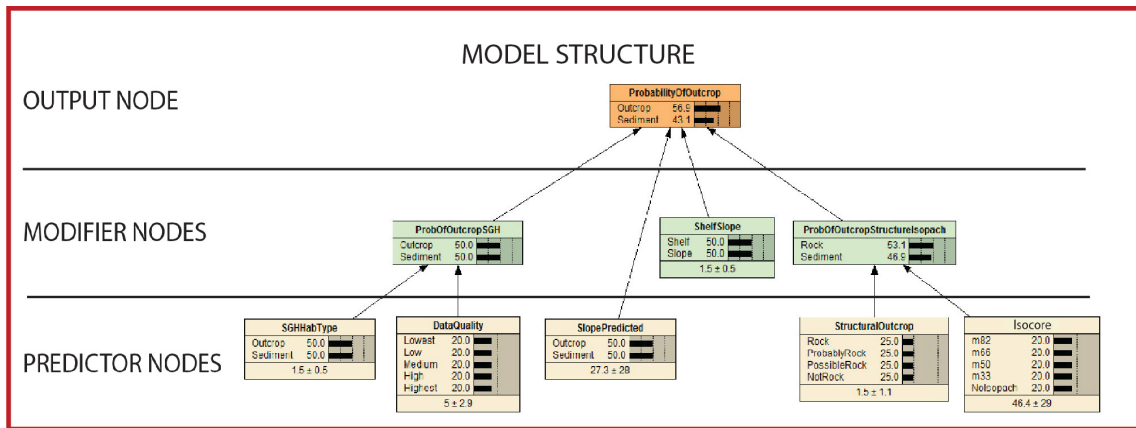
MODEL STRUCTURE

OUTPUT NODE

ProbabilityOfOutcrop
Outcrop 56.9
Sediment 43.1

MODIFIER NODES

ProbOfOutcropSGH
Outcrop 50.0
Sediment 50.0

ShelfSlope
Shelf 50.0
Slope 50.0
1.5 ± 0.5

ProbOfOutcropStructureIsopach
Rock 53.1
Sediment 46.9

PREDICTOR NODES

SGHHabType
Outcrop 50.0
Sediment 50.0
1.5 ± 0.5

DataQuality
Lowest 20.0
Low 20.0
Medium 20.0
High 20.0
Highest 20.0
5 ± 2.9

SlopePredicted
Outcrop 50.0
Sediment 50.0
27.3 ± 28

StructuralOutcrop
Rock 25.0
ProbablyRock 25.0
PossibleRock 25.0
NotRock 25.0
1.5 ± 1.1

Isocore
m82 20.0
m66 20.0
m50 20.0
m33 20.0
NoIsopach 20.0
46.4 ± 29